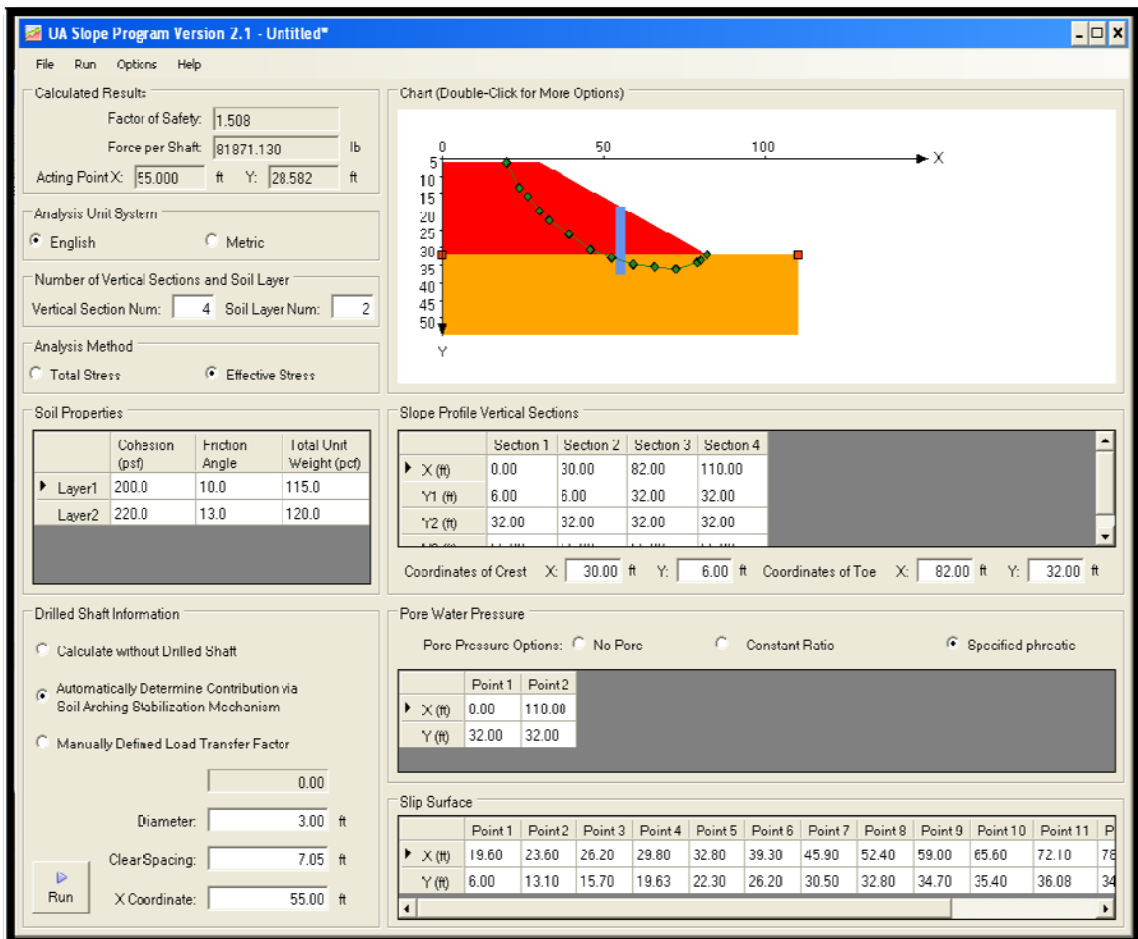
UA Slope Program Version 2.1 - Untitled*

File Run Options Help

Calculated Results

Factor of Safety: 1.508

Force per Shaft: 81871.130 lb

Acting Point X: 55.000 ft Y: 28.582 ft

Analysis Unit System

English Metric

Number of Vertical Sections and Soil Layer

Vertical Section Num: 4 Soil Layer Num: 2

Analysis Method

Total Stress Effective Stress

Soil Properties

| | Cohesion (psf) | Friction Angle | Total Unit Weight (pcf) |
|---|---|---|---|
| Layer1 | 200.0 | 10.0 | 115.0 |
| Layer2 | 220.0 | 13.0 | 120.0 |

Drilled Shaft Information

Calculate without Drilled Shaft

Automatically Determine Contribution via Soil Arching Stabilization Mechanism

Manually Defined Load Transfer Factor

0.00

Diameter: 3.00 ft

ClearSpacing: 7.05 ft

X Coordinate: 55.00 ft

Run

Chart (Double-Click for More Options)

0 50 100 X

5 10 15 20 25 30 35 40 45 50

Y

Slope Profile Vertical Sections

| | Section 1 | Section 2 | Section 3 | Section 4 |
|---|---|---|---|---|
| X (ft) | 0.00 | 30.00 | 82.00 | 110.00 |
| Y1 (ft) | 6.00 | 6.00 | 32.00 | 32.00 |
| Y2 (ft) | 32.00 | 32.00 | 32.00 | 32.00 |

Coordinates of Crest X: 30.00 ft Y: 6.00 ft Coordinates of Toe X: 82.00 ft Y: 32.00 ft

Pore Water Pressure

Pore Pressure Options: No Pore Constant Ratio Specified phreatic

| | Point 1 | Point 2 |
|---|---|---|
| X (ft) | 0.00 | 110.00 |
| Y (ft) | 32.00 | 32.00 |

Slip Surface

| | Point 1 | Point 2 | Point 3 | Point 4 | Point 5 | Point 6 | Point 7 | Point 8 | Point 9 | Point 10 | Point 11 | P |
|---|---|---|---|---|---|---|---|---|---|---|---|---|
| X (ft) | 19.60 | 23.60 | 26.20 | 29.80 | 32.80 | 39.30 | 45.90 | 52.40 | 59.00 | 65.60 | 72.10 | 78 |
| Y (ft) | 6.00 | 13.10 | 15.70 | 19.63 | 22.30 | 26.20 | 30.50 | 32.80 | 34.70 | 35.40 | 36.08 | 34 |